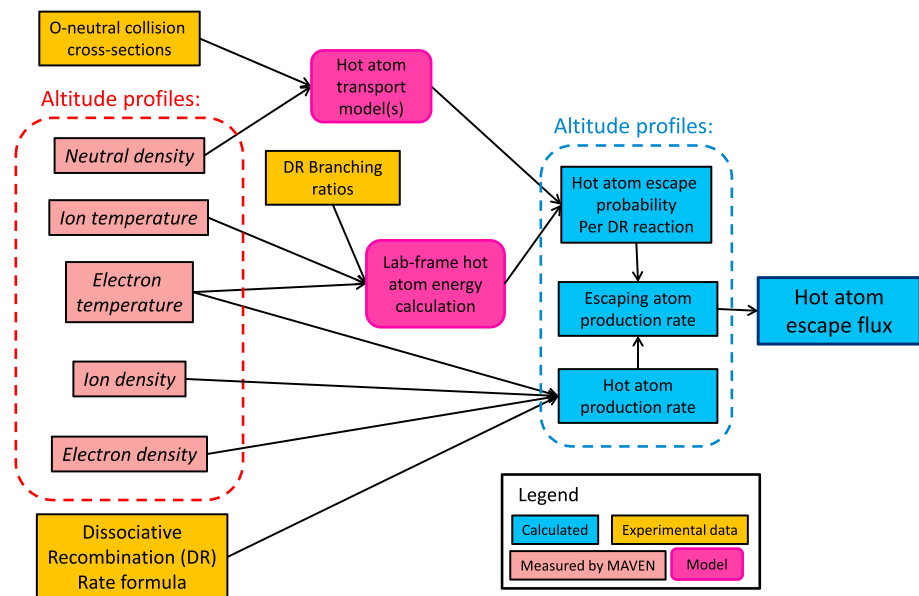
O-neutral collision cross-sections

Hot atom transport model(s)

Altitude profiles:

Neutral density

Ion temperature

Electron temperature

Ion density

Electron density

DR Branching ratios

Lab-frame hot atom energy calculation

Altitude profiles:

Hot atom escape probability Per DR reaction

Escaping atom production rate

Hot atom production rate

Hot atom escape flux

Dissociative Recombination (DR) Rate formula

Legend

Calculated

Experimental data

Measured by MAVEN

Model